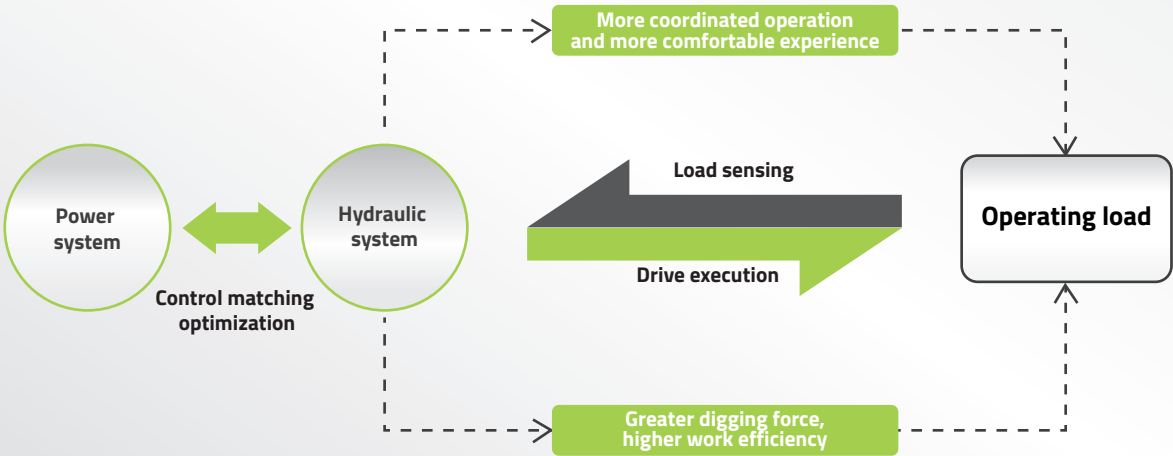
More coordinated operation and more comfortable experience

Power system

Hydraulic system

Control matching optimization

Load sensing

Drive execution

Operating load

Greater digging force, higher work efficiency